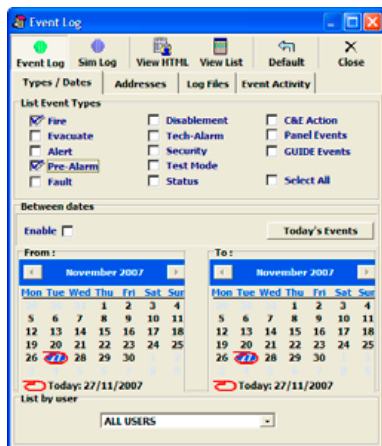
Event Log

Event Log
Sim Log
View HTML
View List
Default
Close

Types / Dates
Addresses
Log Files
Event Activity

List Event Types
Fire
Evacuate
Alert
Pre-Alarm
Fault
Disablement
Tech-Alarm
Security
Test Mode
Status
C&E Action
Panel Events
GUIDE Events
Select All

Between dates
Enable
Today's Events

From :
November 2007
| Mon | Tue | Wed | Thu | Fri | Sat | Sun |
|---|---|---|---|---|---|---|
| | | | 1 | 2 | 3 | 4 |
| 5 | 6 | 7 | 8 | 9 | 10 | 11 |
| 12 | 13 | 14 | 15 | 16 | 17 | 18 |
| 19 | 20 | 21 | 22 | 23 | 24 | 25 |
| 26 | 27 | 28 | 29 | 30 | | |
Today: 27/11/2007

To :
November 2007
| Mon | Tue | Wed | Thu | Fri | Sat | Sun |
|---|---|---|---|---|---|---|
| | | | 1 | 2 | 3 | 4 |
| 5 | 6 | 7 | 8 | 9 | 10 | 11 |
| 12 | 13 | 14 | 15 | 16 | 17 | 18 |
| 19 | 20 | 21 | 22 | 23 | 24 | 25 |
| 26 | 27 | 28 | 29 | 30 | | |
Today: 27/11/2007

List by user
ALL USERS